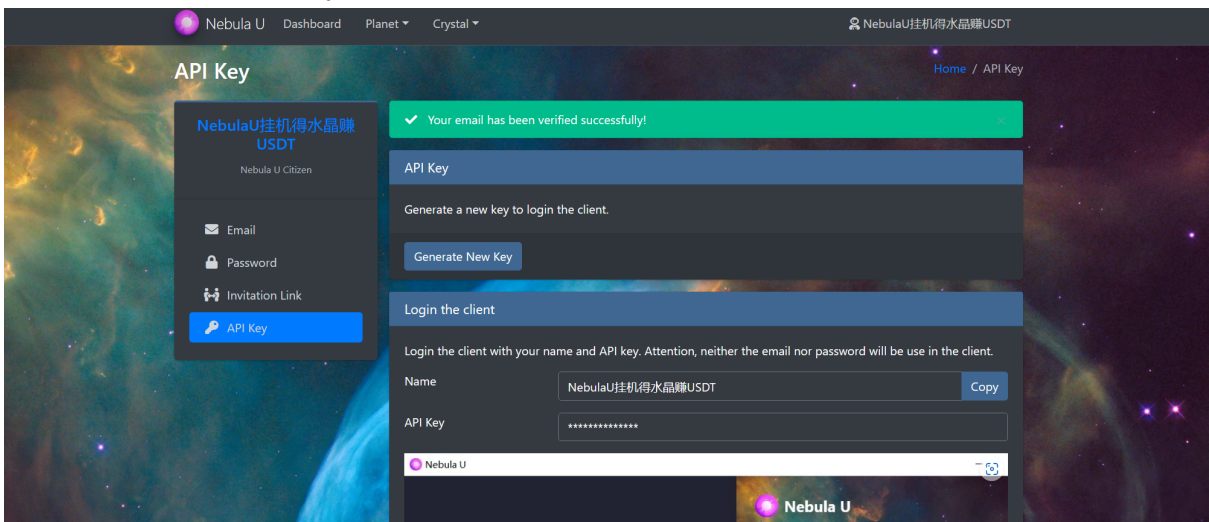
Nebula U Dashboard Planet Crystal NebulaU挂机得水晶赚USDT

API Key

Home / API Key

NebulaU挂机得水晶赚USDT

Nebula U Citizen

Email

Password

Invitation Link

API Key

Your email has been verified successfully!

API Key

Generate a new key to login the client.

Generate New Key

Login the client

Login the client with your name and API key. Attention, neither the email nor password will be use in the client.

Name

NebulaU挂机得水晶赚USDT

Copy

API Key

**************

Nebula U

Nebula U